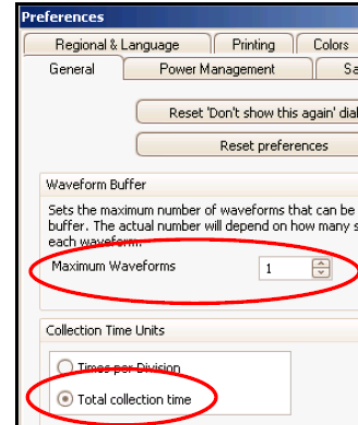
Preferences

Regional & Language | Printing | Colors
General | Power Management | Sa

Reset 'Don't show this again' dial
Reset preferences

Waveform Buffer
Sets the maximum number of waveforms that can be buffer. The actual number will depend on how many s each waveform.
Maximum Waveforms 1

Collection Time Units
Times per Division
Total collection time